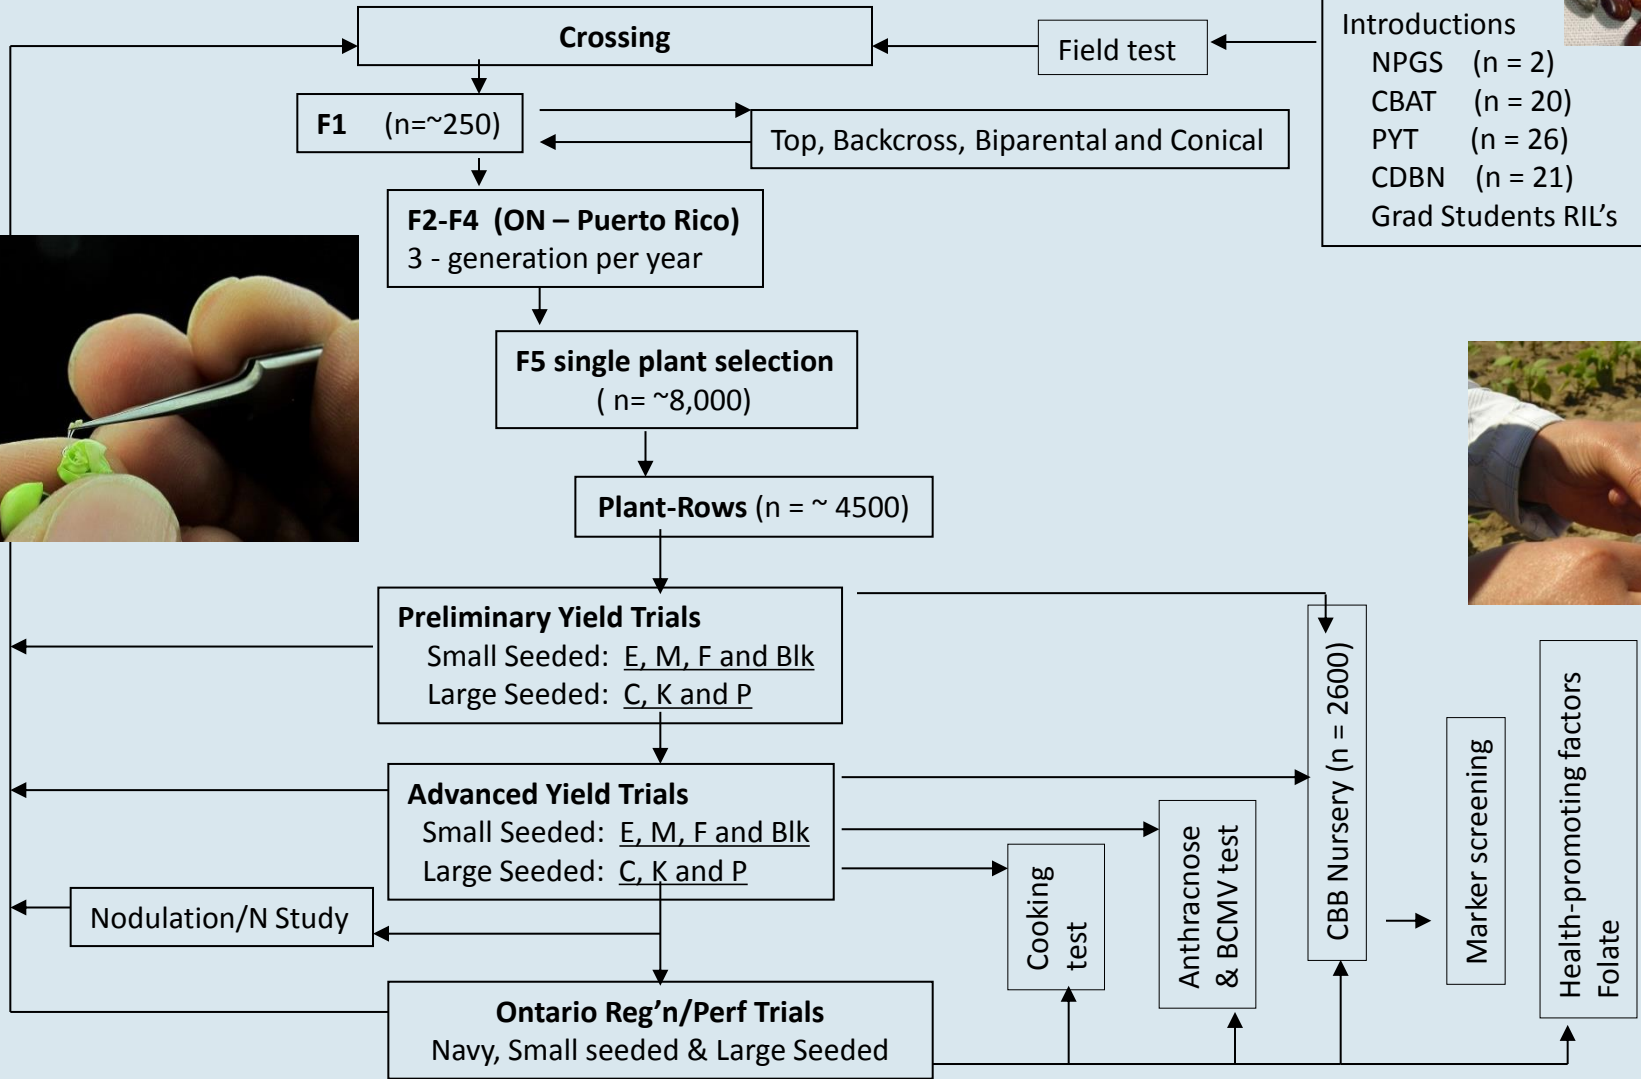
Crossing

Field test

Introductions
NPGS (n = 2)
CBAT (n = 20)
PYT (n = 26)
CDBN (n = 21)
Grad Students RIL's

F1 (n=~250)

Top, Backcross, Biparental and Conical

F2-F4 (ON – Puerto Rico)
3 - generation per year

F5 single plant selection
( n= ~8,000)

Plant-Rows (n = ~ 4500)

Preliminary Yield Trials
Small Seeded: E, M, F and Blk
Large Seeded: C, K and P

Advanced Yield Trials
Small Seeded: E, M, F and Blk
Large Seeded: C, K and P

Nodulation/N Study

Ontario Reg'n/Perf Trials
Navy, Small seeded & Large Seeded

Cooking test

Anthracnose & BCMV test

CBB Nursery (n = 2600)

Marker screening

Health-promoting factors Folate